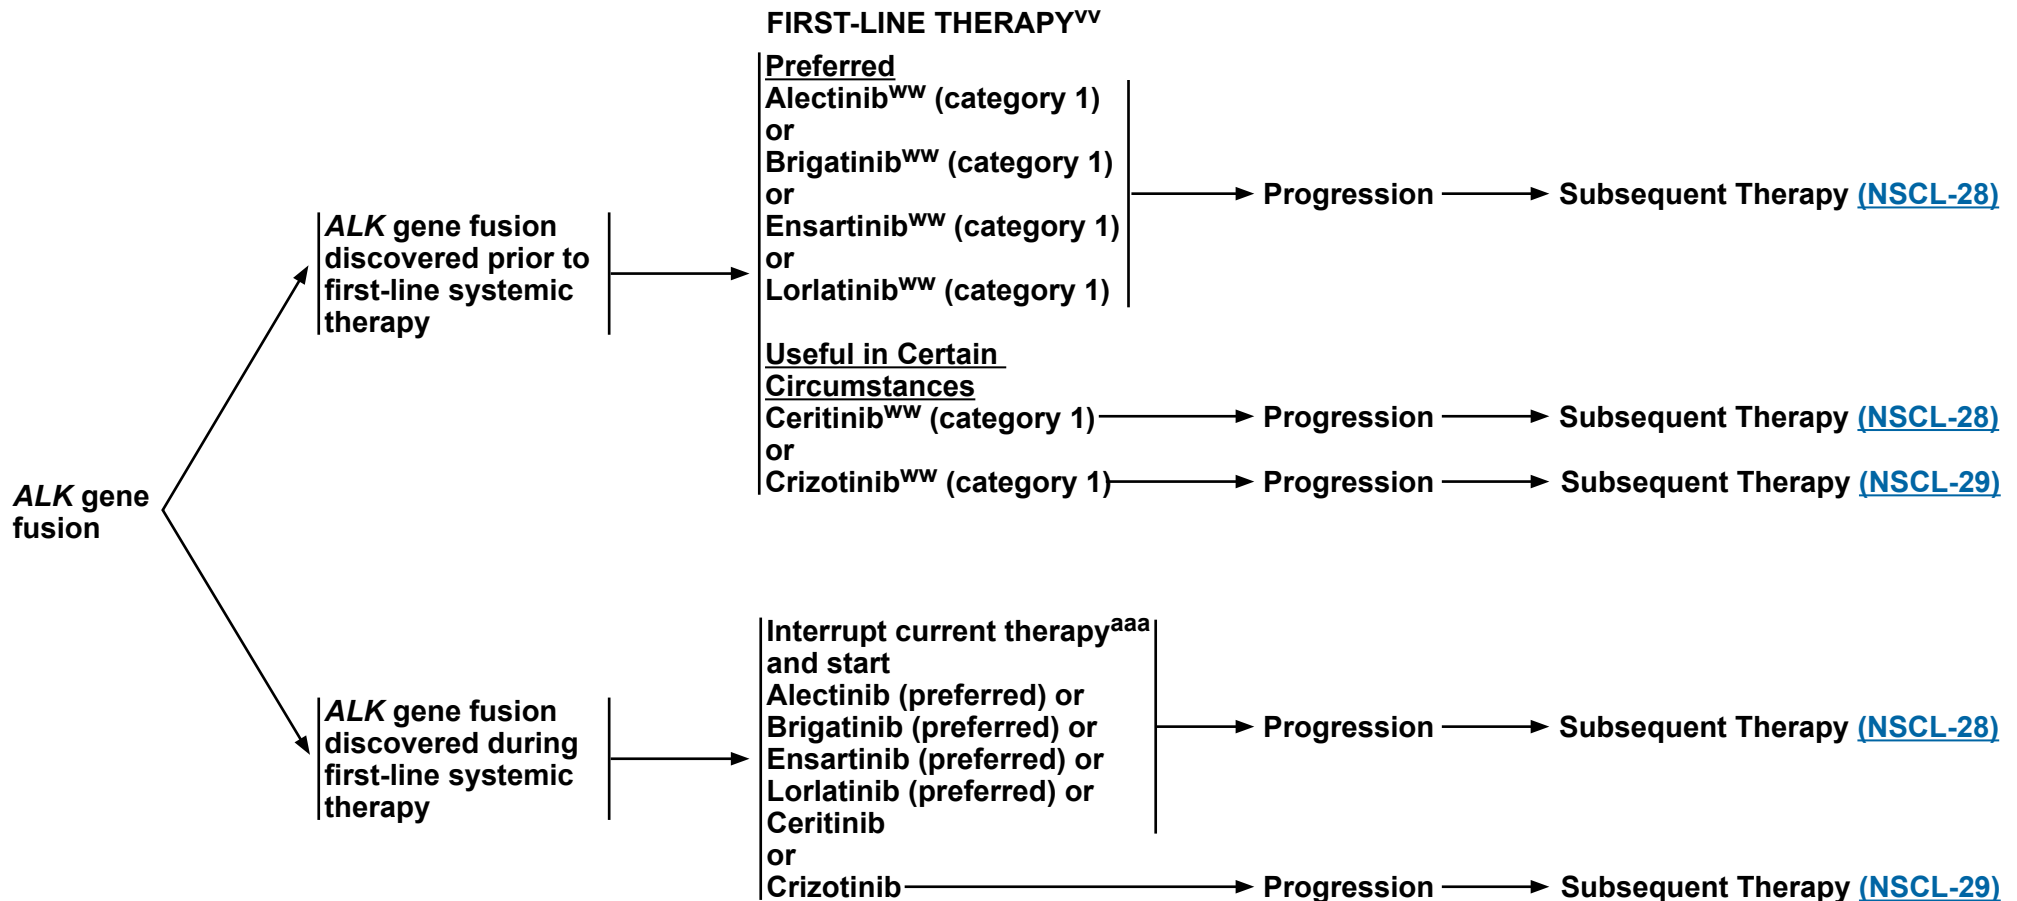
FIRST-LINE THERAPY$^{vv}$

ALK gene fusion

ALK gene fusion discovered prior to first-line systemic therapy

Preferred
Alectinib$^{ww}$ (category 1)
or
Brigatinib$^{ww}$ (category 1)
or
Ensartinib$^{ww}$ (category 1)
or
Lorlatinib$^{ww}$ (category 1)

Progression → Subsequent Therapy (NSCL-28)

Useful in Certain Circumstances
Ceritinib$^{ww}$ (category 1) → Progression → Subsequent Therapy (NSCL-28)
or
Crizotinib$^{ww}$ (category 1) → Progression → Subsequent Therapy (NSCL-29)

ALK gene fusion discovered during first-line systemic therapy

Interrupt current therapy$^{aaa}$ and start
Alectinib (preferred) or
Brigatinib (preferred) or
Ensartinib (preferred) or
Lorlatinib (preferred) or
Ceritinib

Progression → Subsequent Therapy (NSCL-28)

or
Crizotinib → Progression → Subsequent Therapy (NSCL-29)